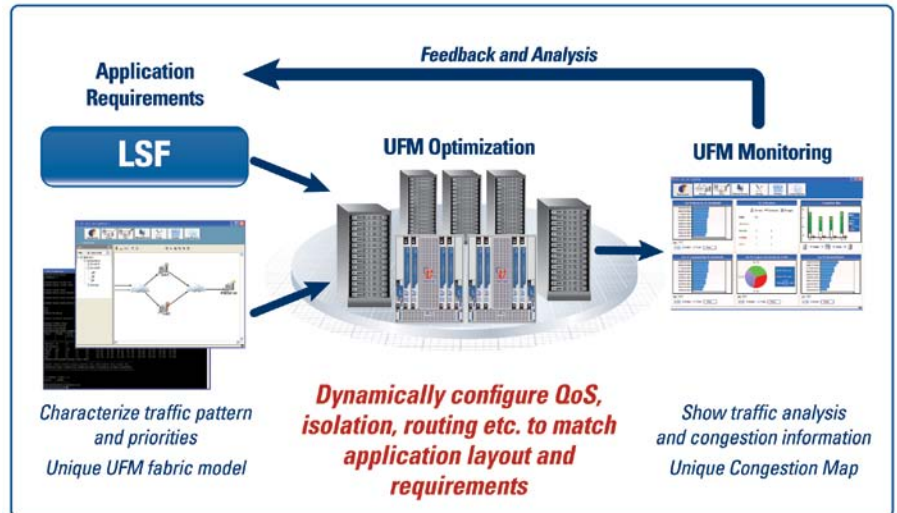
Feedback and Analysis

Application Requirements

LSF

UFM Optimization

UFM Monitoring

Characterize traffic pattern and priorities

Unique UFM fabric model

Dynamically configure QoS, isolation, routing etc. to match application layout and requirements

Show traffic analysis and congestion information

Unique Congestion Map